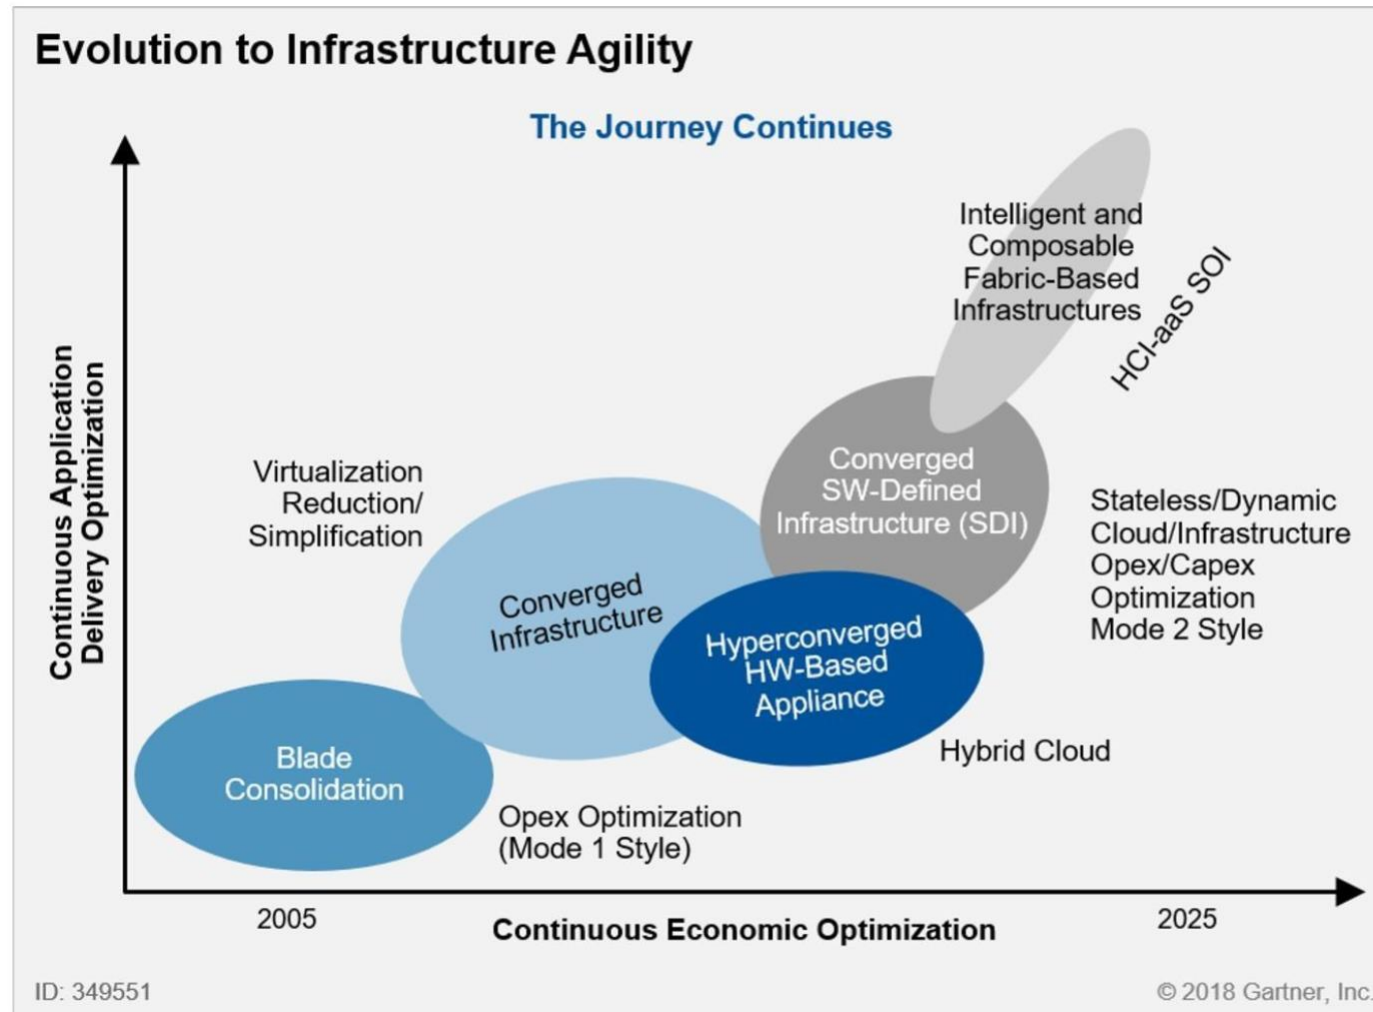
Evolution to Infrastructure Agility

The Journey Continues

Continuous Application Delivery Optimization

Intelligent and Composable Fabric-Based Infrastructures

HCI-aaS SOI

Virtualization Reduction/ Simplification

Converged SW-Defined Infrastructure (SDI)

Stateless/Dynamic Cloud/Infrastructure Opex/Capex Optimization Mode 2 Style

Converged Infrastructure

Hyperconverged HW-Based Appliance

Hybrid Cloud

Blade Consolidation

Opex Optimization (Mode 1 Style)

2005

Continuous Economic Optimization

2025

ID: 349551

© 2018 Gartner, Inc.